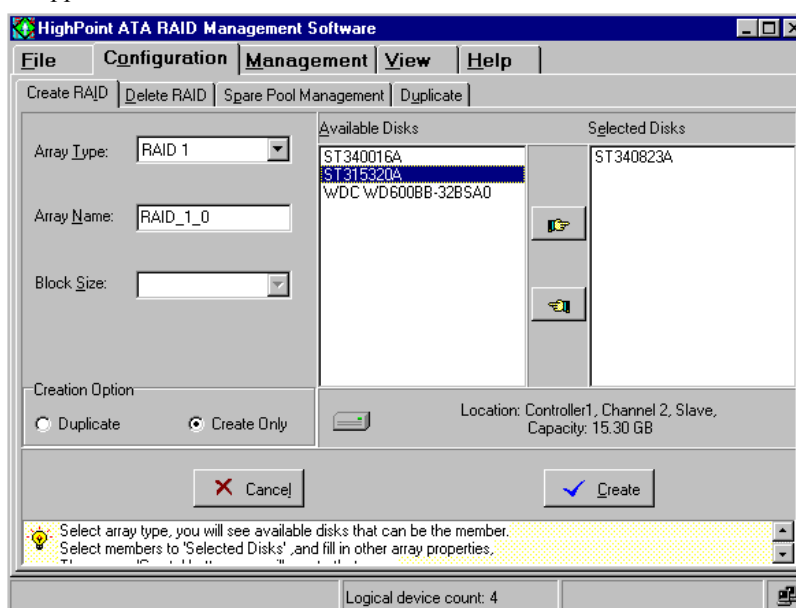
HighPoint ATA RAID Management Software

File | Configuration | Management | View | Help

Create RAID | Delete RAID | Spare Pool Management | Duplicate

Array Type: RAID 1

Array Name: RAID_1_0

Block Size:

Available Disks
ST340016A
ST315320A
WDC WD600BB-32BSA0

Selected Disks
ST340823A

Creation Option
Duplicate
Create Only

Location: Controller1, Channel 2, Slave, Capacity: 15.30 GB

Cancel

Create

Select array type, you will see available disks that can be the member.
Select members to 'Selected Disks' ,and fill in other array properties,
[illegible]

Logical device count: 4